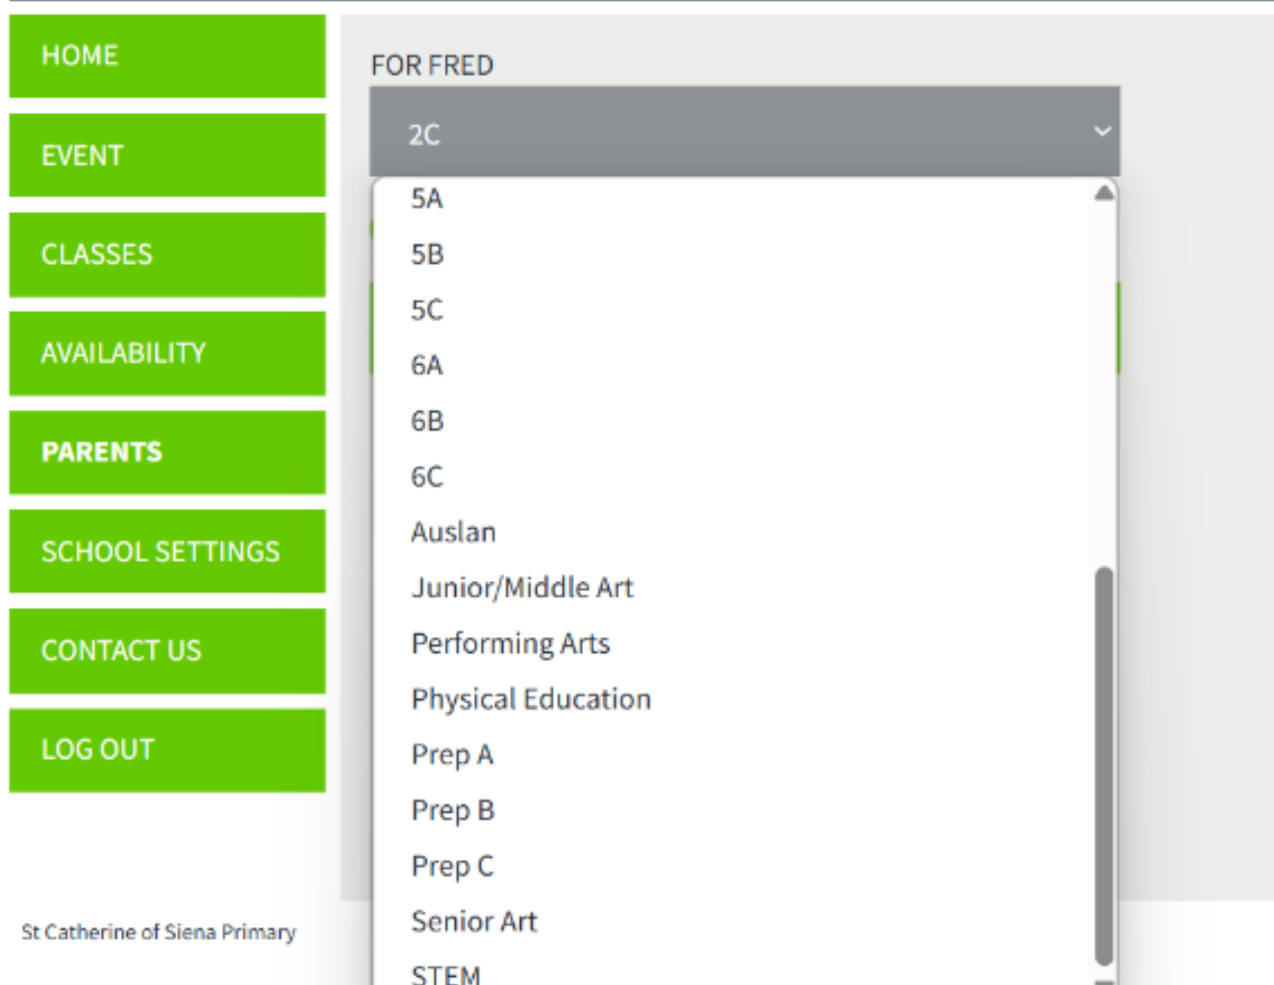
HOME

EVENT

CLASSES

AVAILABILITY

PARENTS

SCHOOL SETTINGS

CONTACT US

LOG OUT

St Catherine of Siena Primary

FOR FRED

2C

5A
5B
5C
6A
6B
6C
Auslan
Junior/Middle Art
Performing Arts
Physical Education
Prep A
Prep B
Prep C
Senior Art
STEM